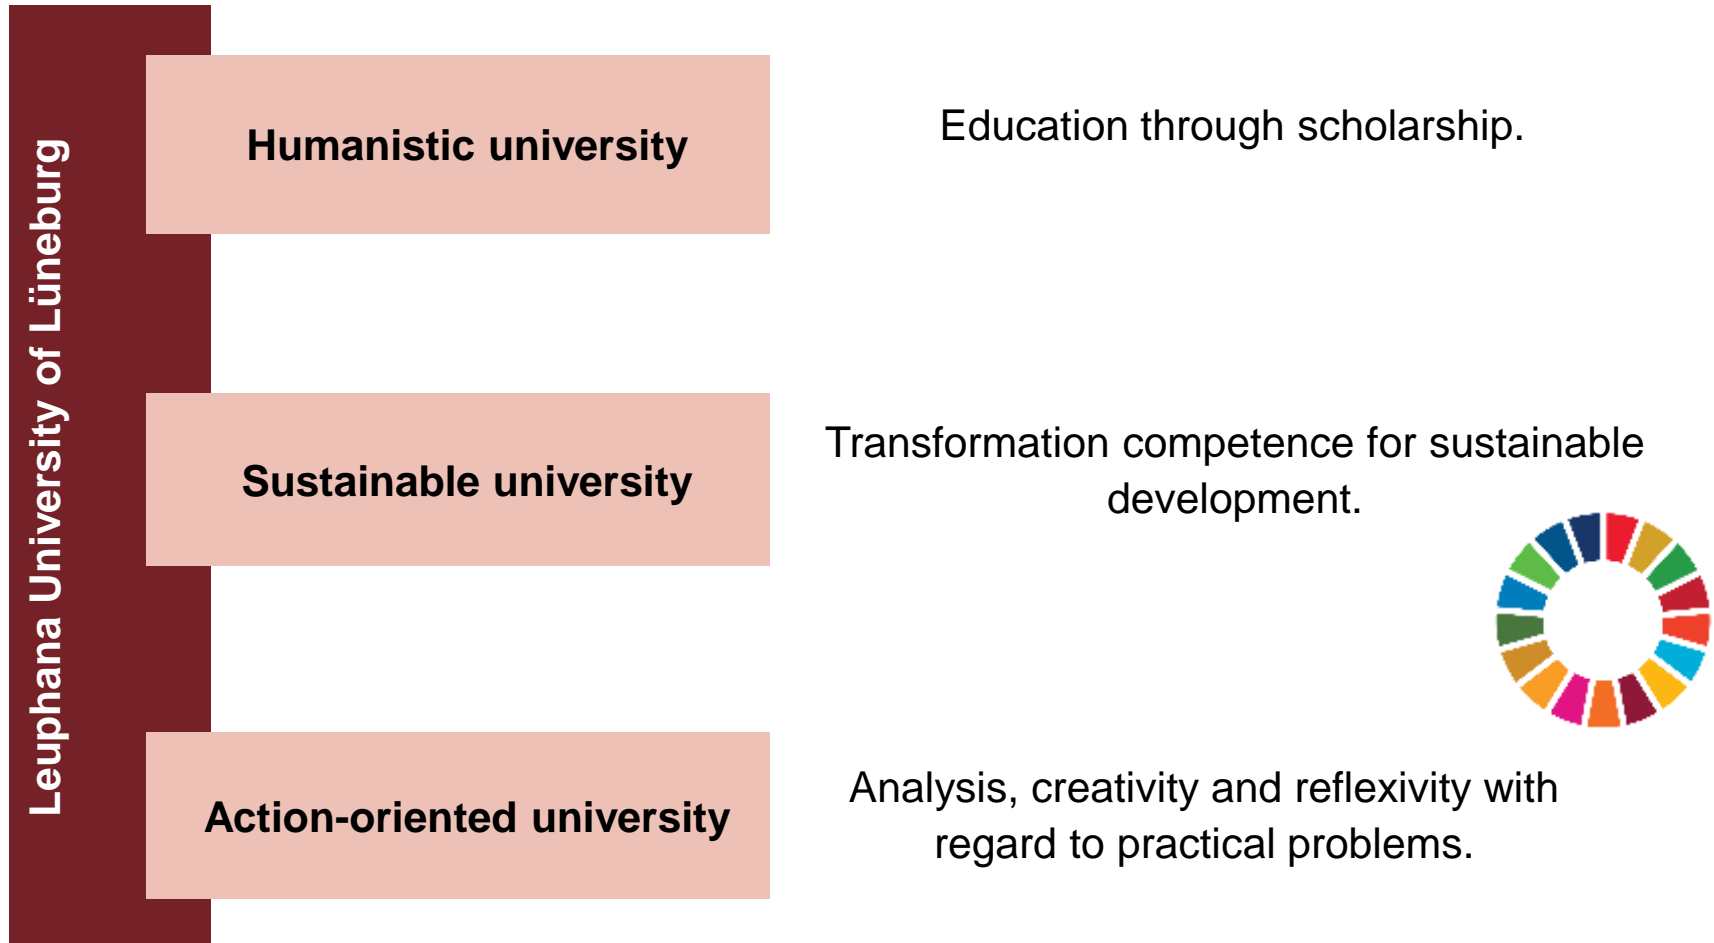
Leuphana University of Lüneburg

Humanistic university

Education through scholarship.

Sustainable university

Transformation competence for sustainable development.

Action-oriented university

Analysis, creativity and reflexivity with regard to practical problems.